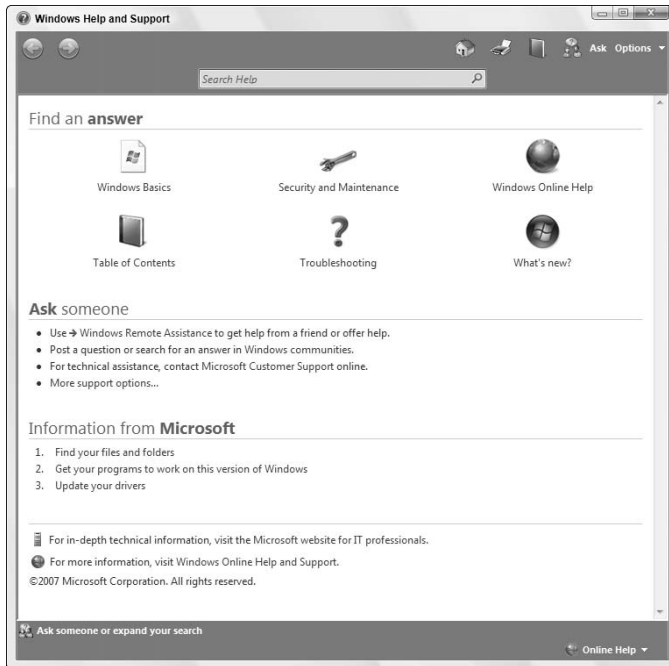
Windows Help and Support

Ask Options

Search Help

Find an **answer**

Windows Basics

Security and Maintenance

Windows Online Help

Table of Contents

Troubleshooting

What's new?

**Ask** someone

• Use → Windows Remote Assistance to get help from a friend or offer help.
• Post a question or search for an answer in Windows communities.
• For technical assistance, contact Microsoft Customer Support online.
• More support options...

Information from **Microsoft**

1. Find your files and folders
2. Get your programs to work on this version of Windows
3. Update your drivers

For in-depth technical information, visit the Microsoft website for IT professionals.

For more information, visit Windows Online Help and Support.

©2007 Microsoft Corporation. All rights reserved.

Ask someone or expand your search

Online Help